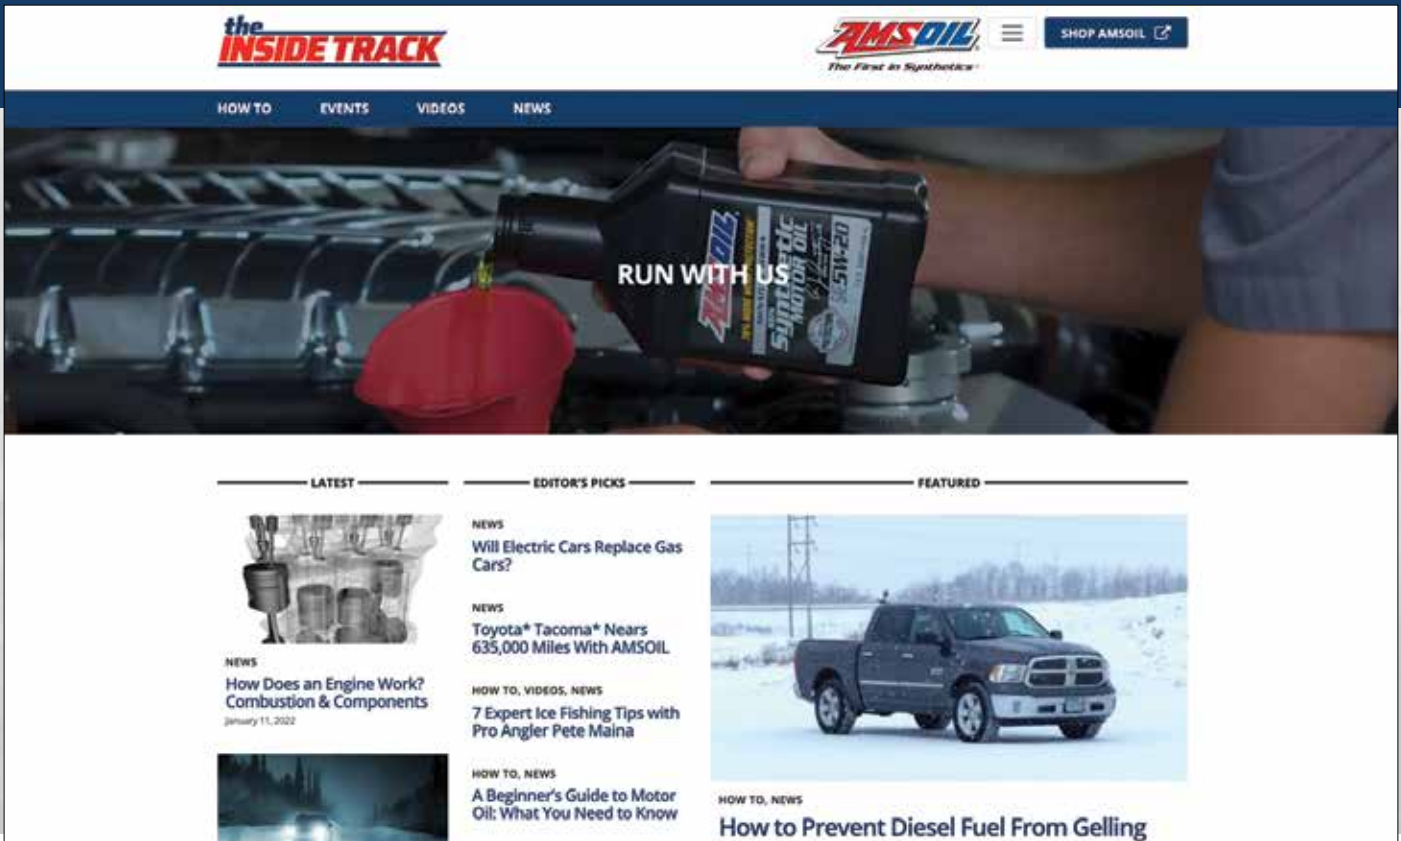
the INSIDE TRACK

AMSOIL
The First in Synthetics

SHOP AMSOIL

HOW TO EVENTS VIDEOS NEWS

RUN WITH US

LATEST

NEWS
How Does an Engine Work? Combustion & Components
January 11, 2022

EDITOR'S PICKS

NEWS
Will Electric Cars Replace Gas Cars?

NEWS
Toyota* Tacoma* Nears 635,000 Miles With AMSOIL

HOW TO, VIDEOS, NEWS
7 Expert Ice Fishing Tips with Pro Angler Pete Maina

HOW TO, NEWS
A Beginner's Guide to Motor Oil: What You Need to Know

FEATURED

HOW TO, NEWS
How to Prevent Diesel Fuel From Gelling